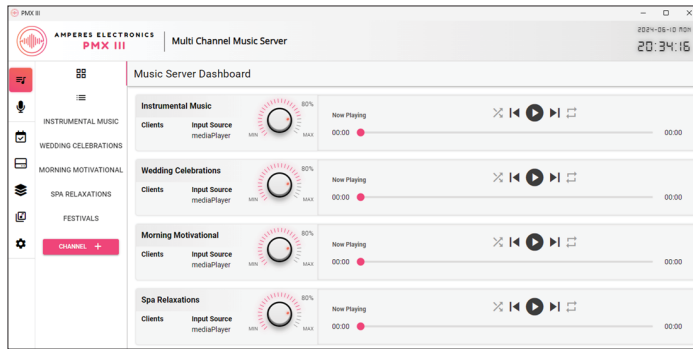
PMX III

AMPERES ELECTRONICS
PMX III
Multi Channel Music Server

2024-06-10 MON
20:34:16

INSTRUMENTAL MUSIC
WEDDING CELEBRATIONS
MORNING MOTIVATIONAL
SPA RELAXATIONS
FESTIVALS
CHANNEL +

Music Server Dashboard

Instrumental Music
Clients
Input Source
mediaPlayer
80%
MIN
MAX
Now Playing
00:00
00:00

Wedding Celebrations
Clients
Input Source
mediaPlayer
80%
MIN
MAX
Now Playing
00:00
00:00

Morning Motivational
Clients
Input Source
mediaPlayer
80%
MIN
MAX
Now Playing
00:00
00:00

Spa Relaxations
Clients
Input Source
mediaPlayer
80%
MIN
MAX
Now Playing
00:00
00:00